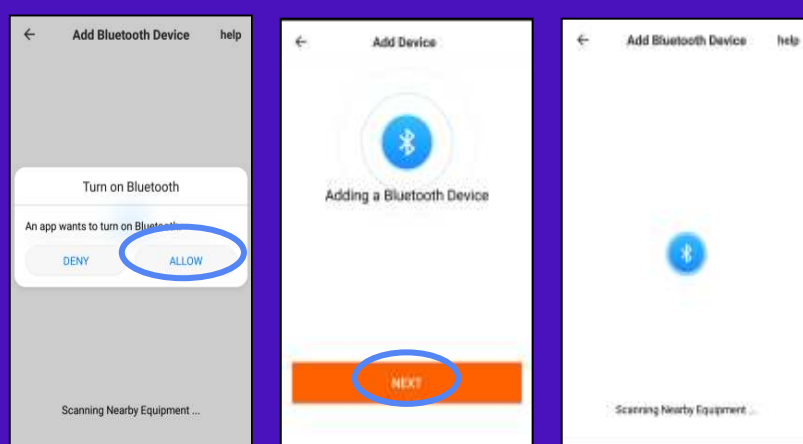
←
Add Bluetooth Device
help

Turn on Bluetooth

An app wants to turn on Bluetooth

DENY
ALLOW

Scanning Nearby Equipment ...

←
Add Device

Adding a Bluetooth Device

NEXT

←
Add Bluetooth Device
help

Scanning Nearby Equipment ...